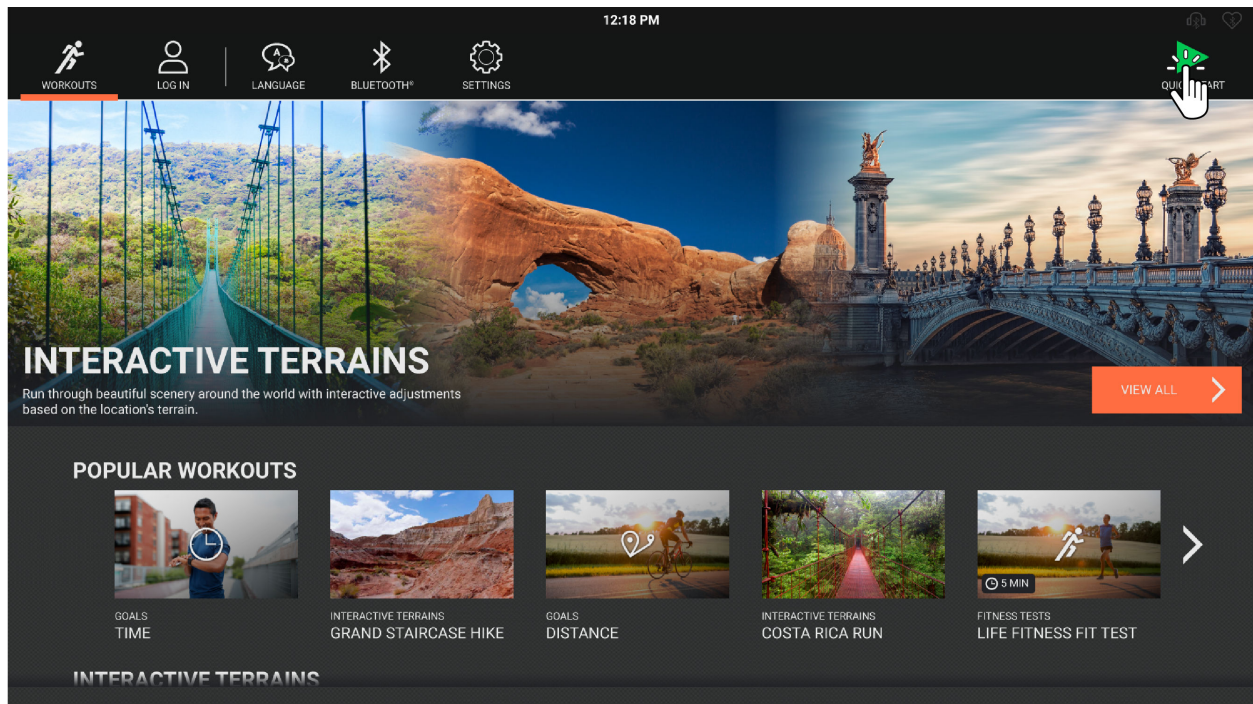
12:18 PM

WORKOUTS LOG IN LANGUAGE BLUETOOTH® SETTINGS QUI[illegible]ART

INTERACTIVE TERRAINS

Run through beautiful scenery around the world with interactive adjustments based on the location's terrain.

VIEW ALL

POPULAR WORKOUTS

GOALS
TIME

INTERACTIVE TERRAINS
GRAND STAIRCASE HIKE

GOALS
DISTANCE

INTERACTIVE TERRAINS
COSTA RICA RUN

5 MIN
FITNESS TESTS
LIFE FITNESS FIT TEST

INTERACTIVE TERRAINS